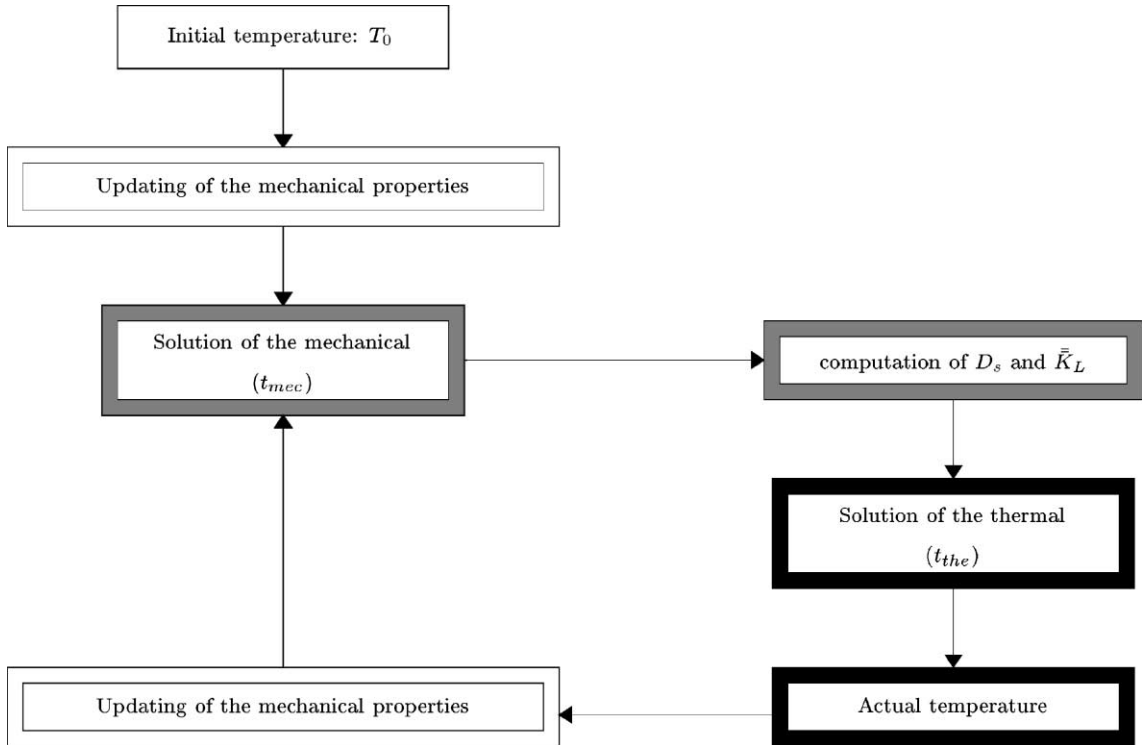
Initial temperature: $T_0$

Updating of the mechanical properties

Solution of the mechanical

$(t_{mec})$

computation of $D_s$ and $\bar{\bar{K}}_L$

Solution of the thermal

$(t_{the})$

Actual temperature

Updating of the mechanical properties